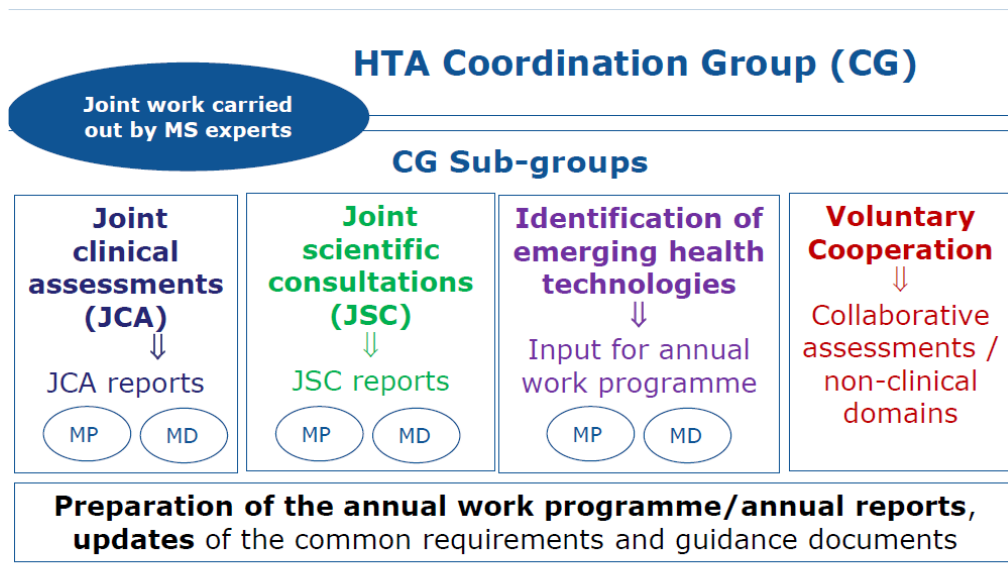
HTA Coordination Group (CG)

Joint work carried out by MS experts

CG Sub-groups

Joint clinical assessments (JCA)
⇓
JCA reports

MP MD

Joint scientific consultations (JSC)
⇓
JSC reports

MP MD

Identification of emerging health technologies
⇓
Input for annual work programme

MP MD

Voluntary Cooperation
⇓
Collaborative assessments / non-clinical domains

Preparation of the annual work programme/annual reports, updates of the common requirements and guidance documents